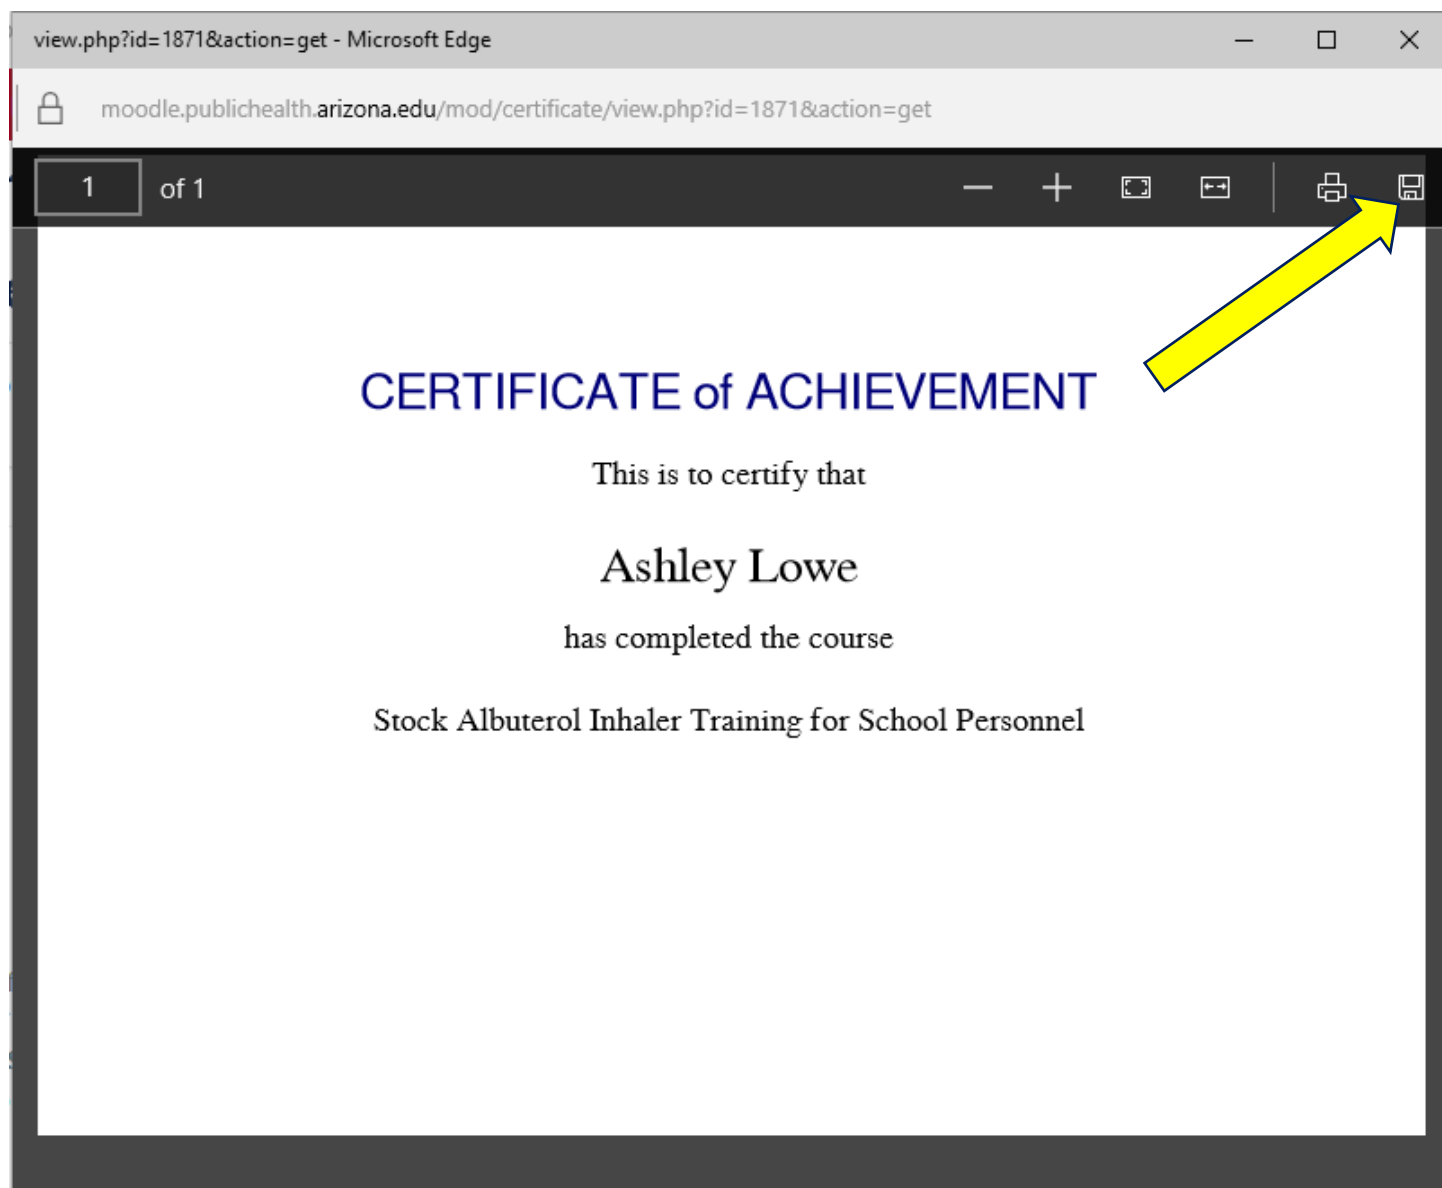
view.php?id=1871&action=get - Microsoft Edge

moodle.publichealth.arizona.edu/mod/certificate/view.php?id=1871&action=get

1 of 1

CERTIFICATE of ACHIEVEMENT

This is to certify that

Ashley Lowe

has completed the course

Stock Albuterol Inhaler Training for School Personnel